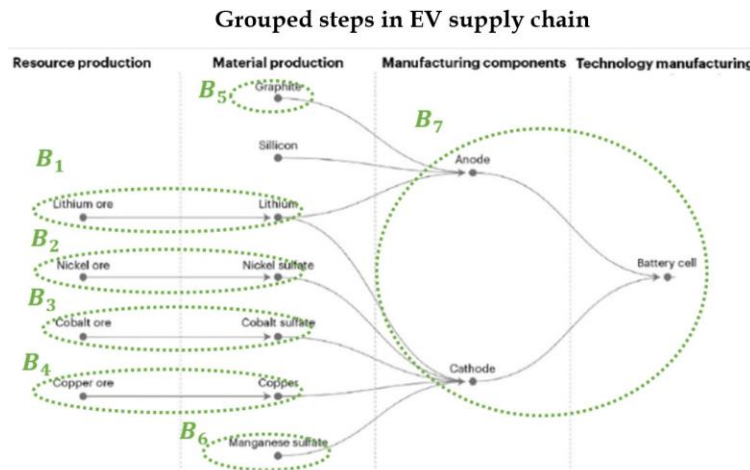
Grouped steps in EV supply chain

Resource production

Material production

Manufacturing components

Technology manufacturing

$B_5$

Graphite

$B_7$

Sillicon

$B_1$

Anode

Lithium ore

Lithium

$B_2$

Nickel ore

Nickel sulfate

Battery cell

$B_3$

Cobalt ore

Cobalt sulfate

$B_4$

Cathode

Copper ore

Copper

$B_6$

Manganese sulfate